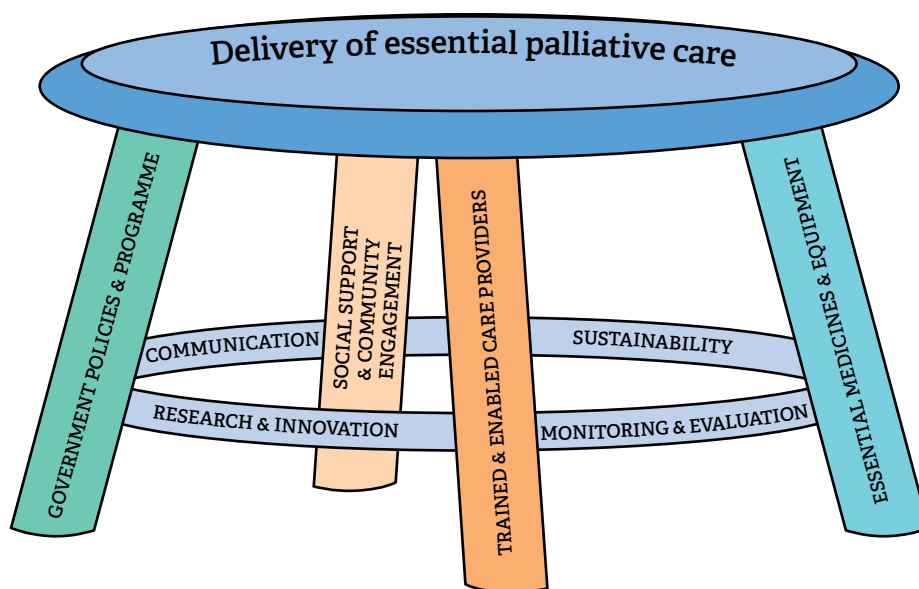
Delivery of essential palliative care

GOVERNMENT POLICIES & PROGRAMME

SOCIAL SUPPORT & COMMUNITY ENGAGEMENT

TRAINED & ENABLED CARE PROVIDERS

ESSENTIAL MEDICINES & EQUIPMENT

COMMUNICATION

SUSTAINABILITY

RESEARCH & INNOVATION

MONITORING & EVALUATION